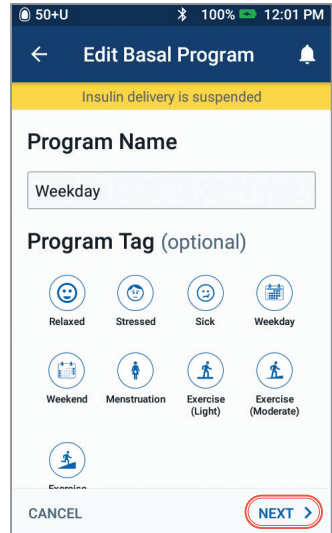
50+U 100% 12:01 PM

Edit Basal Program

Insulin delivery is suspended

Program Name

Weekday

Program Tag (optional)

Relaxed
Stressed
Sick
Weekday
Weekend
Menstruation
Exercise (Light)
Exercise (Moderate)
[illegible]

CANCEL
NEXT